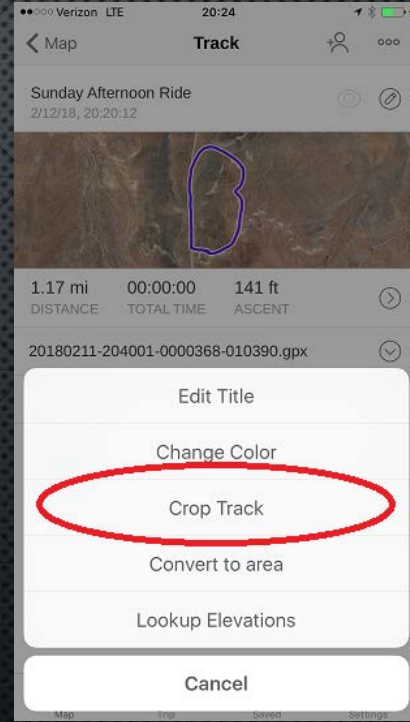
●●○○○ Verizon LTE 20:24

Map

Track

Sunday Afternoon Ride
2/12/18, 20:20:12

1.17 mi
DISTANCE

00:00:00
TOTAL TIME

141 ft
ASCENT

20180211-204001-0000368-010390.gpx

Edit Title

Change Color

Crop Track

Convert to area

Lookup Elevations

Cancel

Map Trip Saved Settings